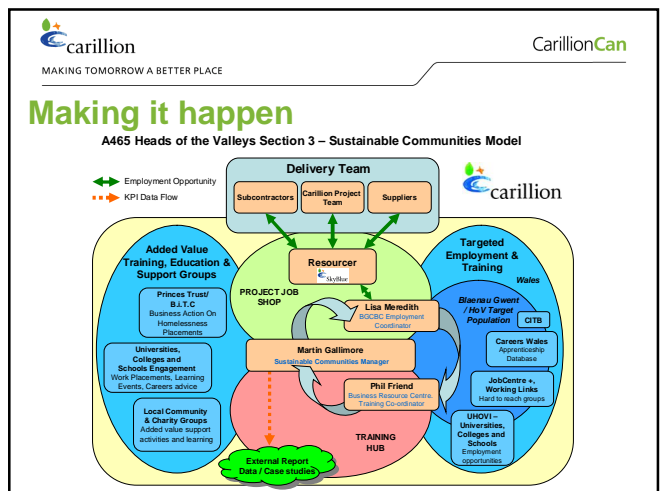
carillion

MAKING TOMORROW A BETTER PLACE

CarillionCan

Making it happen

A465 Heads of the Valleys Section 3 – Sustainable Communities Model

Employment Opportunity

KPI Data Flow

Delivery Team

Subcontractors

Carillion Project Team

Suppliers

carillion

Added Value Training, Education & Support Groups

Princes Trust/ B.i.T.C
Business Action On Homelessness Placements

Universities, Colleges and Schools Engagement
Work Placements, Learning Events, Careers advice

Local Community & Charity Groups
Added value support activities and learning

Resourcer

SkyBlue

PROJECT JOB SHOP

Lisa Meredith
BGCBC Employment Coordinator

Martin Gallimore
Sustainable Communities Manager

Phil Friend
Business Resource Centre. Training Co-ordinator

TRAINING HUB

External Report Data / Case studies

Targeted Employment & Training

Wales

Blaenau Gwent / HoV Target Population

CITB

Careers Wales
Apprenticeship Database

JobCentre +, Working Links
Hard to reach groups

UHOVI – Universities, Colleges and Schools
Employment opportunities